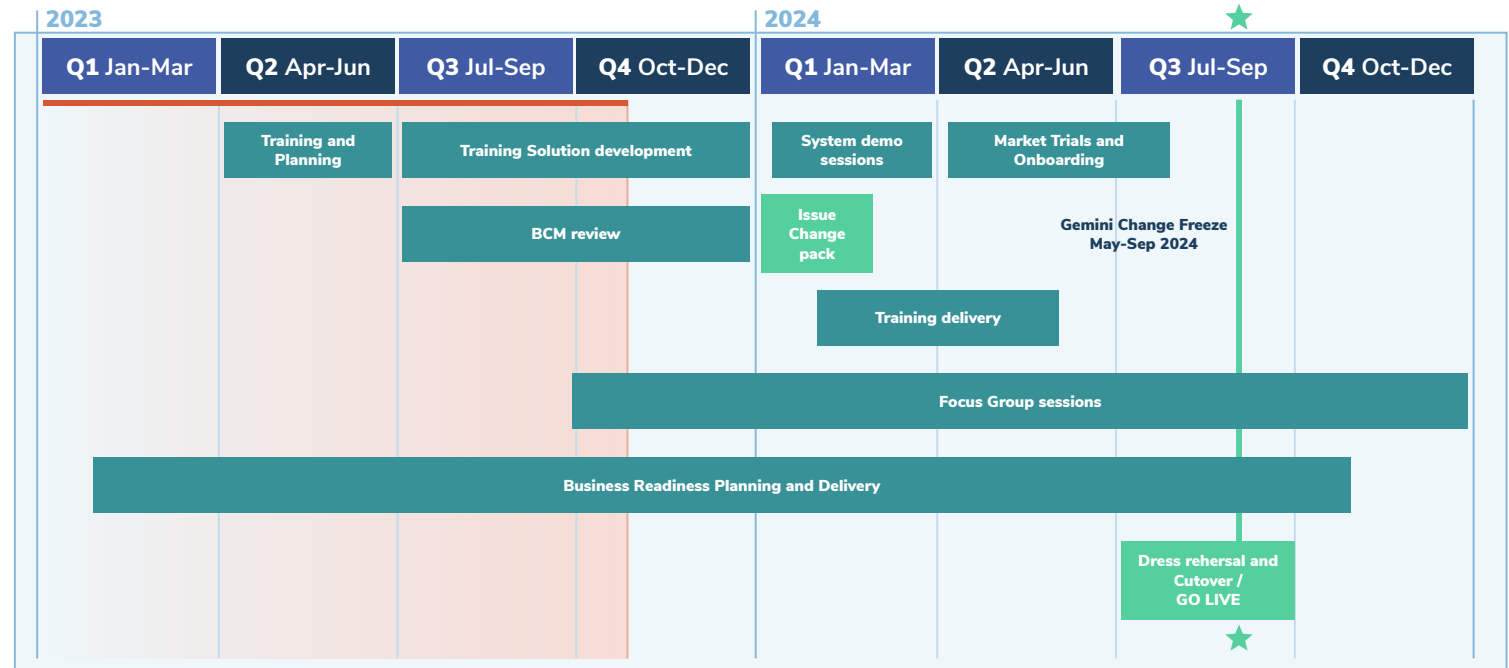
2023

2024

| Q1 Jan-Mar | Q2 Apr-Jun | Q3 Jul-Sep | Q4 Oct-Dec | Q1 Jan-Mar | Q2 Apr-Jun | Q3 Jul-Sep | Q4 Oct-Dec |
|---|---|---|---|---|---|---|---|

Training and Planning

Training Solution development

System demo sessions

Market Trials and Onboarding

BCM review

Issue Change pack

Gemini Change Freeze May-Sep 2024

Training delivery

Focus Group sessions

Business Readiness Planning and Delivery

Dress rehearsal and Cutover / GO LIVE